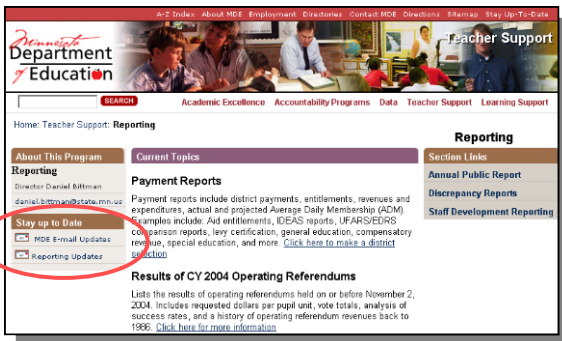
A-Z Index About MDE Employment Directories Contact MDE Directions Sitemap Stay Up-To-Date

Minnesota Department of Education

Teacher Support

SEARCH

Academic Excellence Accountability Programs Data Teacher Support Learning Support

Home: Teacher Support: Reporting

Reporting

About This Program

Reporting

Director Daniel Bittman

daniel.bittman@state.mn.us

Stay up to Date

MDE E-mail Updates

Reporting Updates

Current Topics

Payment Reports

Payment reports include district payments, entitlements, revenues and expenditures, actual and projected Average Daily Membership (ADM). Examples include: Aid entitlements, IDEAS reports, UFARS/EDRS comparison reports, levy certification, general education, compensatory revenue, special education, and more. Click here to make a district selection

Results of CY 2004 Operating Referendums

Lists the results of operating referendums held on or before November 2, 2004. Includes requested dollars per pupil unit, vote totals, analysis of success rates, and a history of operating referendum revenues back to 1986. Click here for more information

Section Links

Annual Public Report

Discrepancy Reports

Staff Development Reporting